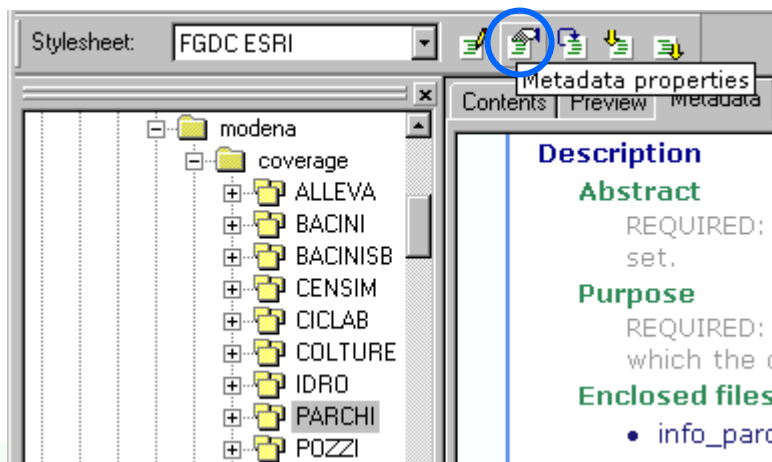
Stylesheet: FGDC ESRI

Metadata properties

modena
coverage
ALLEVA
BACINI
BACINISB
CENSIM
CICLAB
COLTURE
IDRO
PARCHI
POZZI

Contents Preview Metadata

Description
Abstract
REQUIRED: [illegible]
set.
Purpose
REQUIRED: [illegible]
which the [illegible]
Enclosed files
• info_parc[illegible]